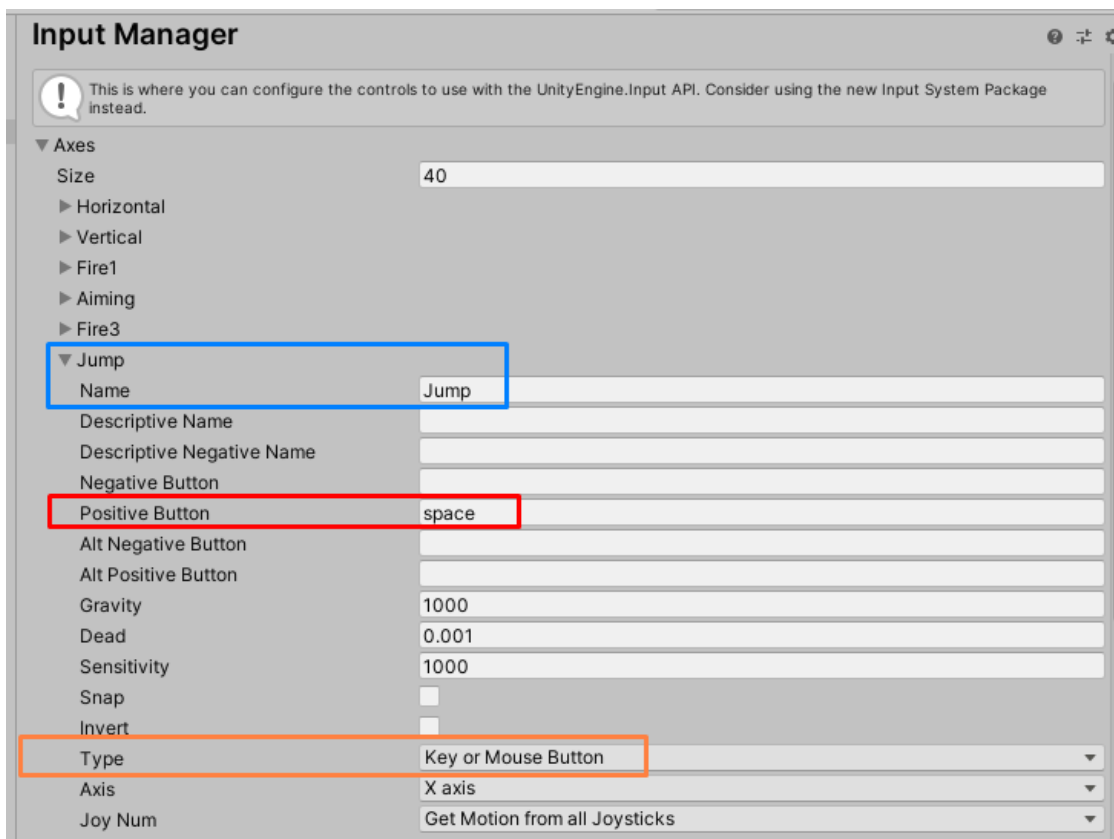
Input Manager

This is where you can configure the controls to use with the UnityEngine.Input API. Consider using the new Input System Package instead.

Axes
Size 40
Horizontal
Vertical
Fire1
Aiming
Fire3
Jump
Name Jump
Descriptive Name
Descriptive Negative Name
Negative Button
Positive Button space
Alt Negative Button
Alt Positive Button
Gravity 1000
Dead 0.001
Sensitivity 1000
Snap
Invert
Type Key or Mouse Button
Axis X axis
Joy Num Get Motion from all Joysticks